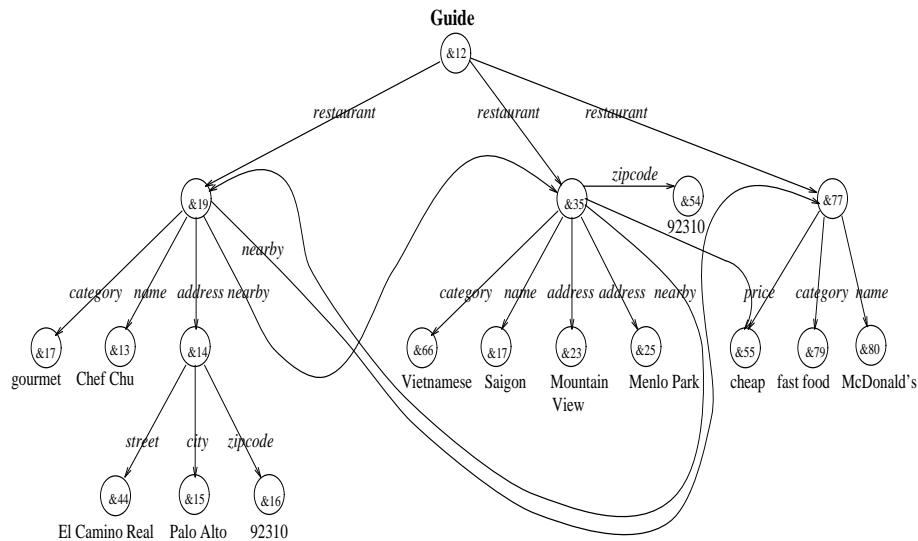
Guide

&12

restaurant

restaurant

restaurant

&19

&35

zipcode

&54

92310

&77

nearby

category

name

address

nearby

category

name

address

address

nearby

price

category

name

&17

gourmet

&13

Chef Chu

&14

&66

Vietnamese

&17

Saigon

&23

Mountain View

&25

Menlo Park

&55

cheap

&79

fast food

&80

McDonald's

street

city

zipcode

&44

El Camino Real

&15

Palo Alto

&16

92310